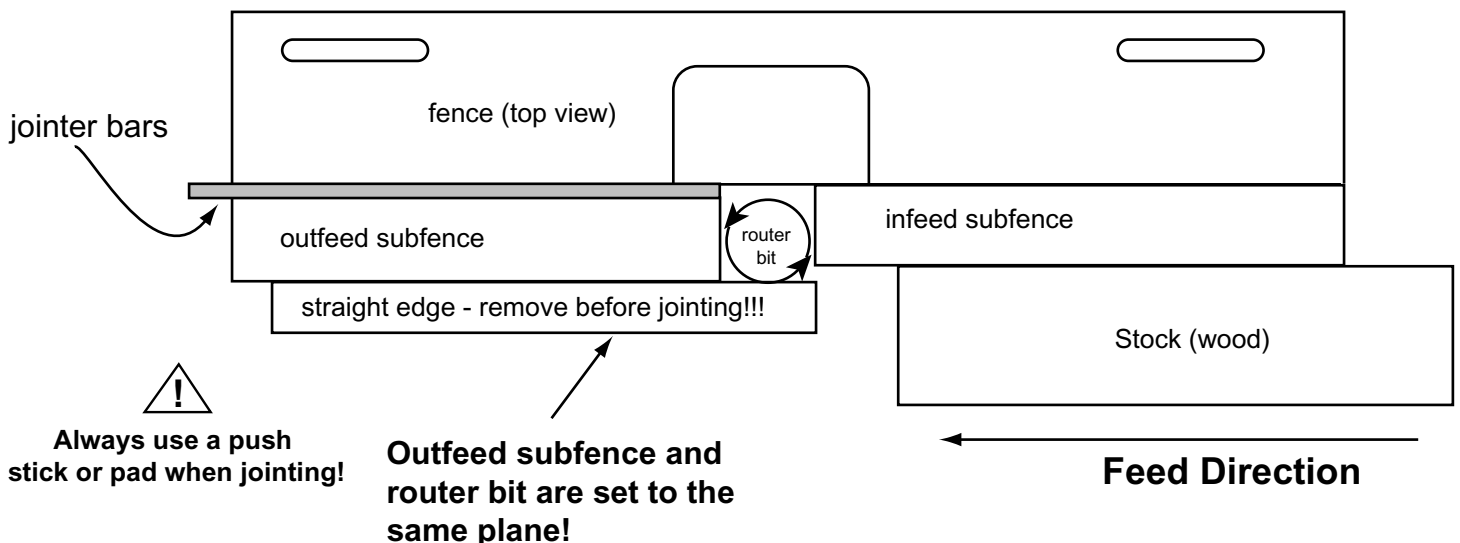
fence (top view)

jointer bars

outfeed subfence

router bit

infeed subfence

straight edge - remove before jointing!!!

Stock (wood)

!

Always use a push stick or pad when jointing!

Outfeed subfence and router bit are set to the same plane!

Feed Direction